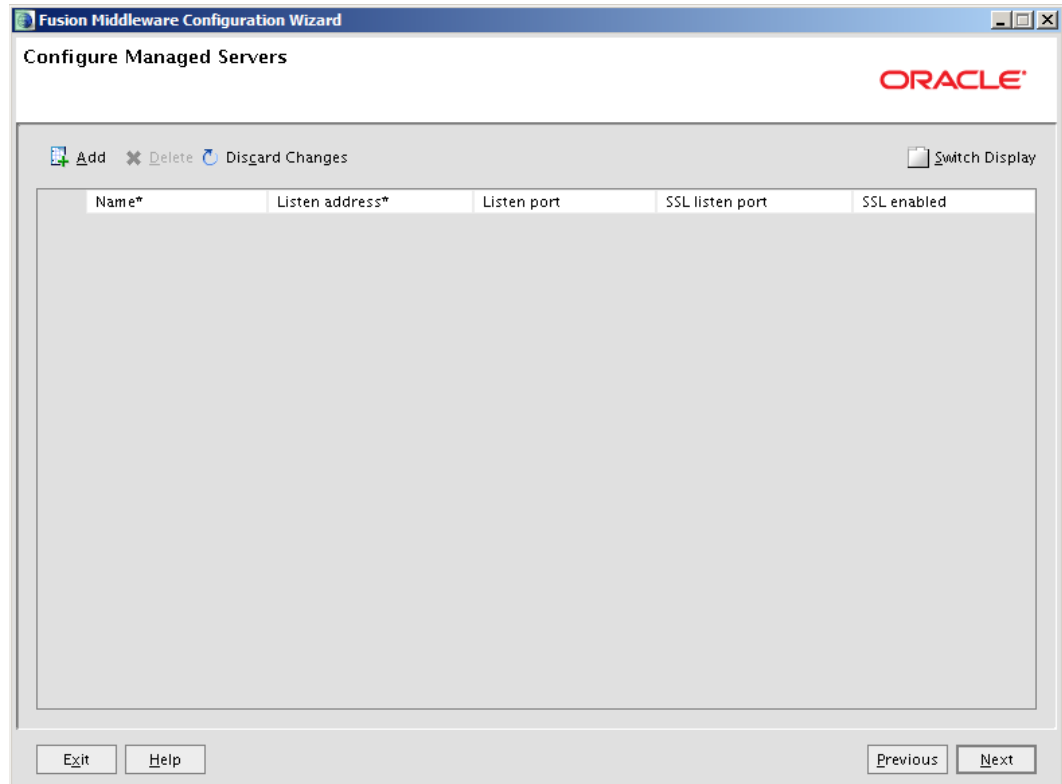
Fusion Middleware Configuration Wizard

Configure Managed Servers

ORACLE

Add Delete Discard Changes Switch Display

| Name* | Listen address* | Listen port | SSL listen port | SSL enabled |
|---|---|---|---|---|

Exit Help Previous Next